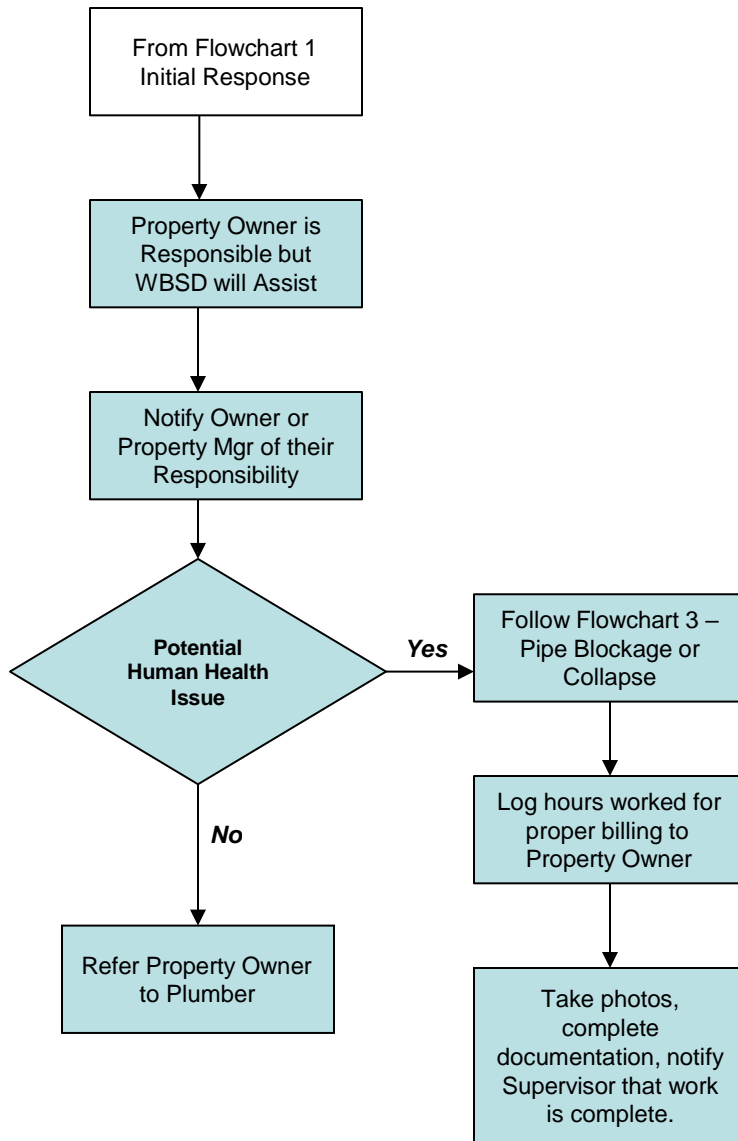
From Flowchart 1 Initial Response

Property Owner is Responsible but WBSD will Assist

Notify Owner or Property Mgr of their Responsibility

Potential Human Health Issue

Yes

Follow Flowchart 3 – Pipe Blockage or Collapse

Log hours worked for proper billing to Property Owner

Take photos, complete documentation, notify Supervisor that work is complete.

No

Refer Property Owner to Plumber